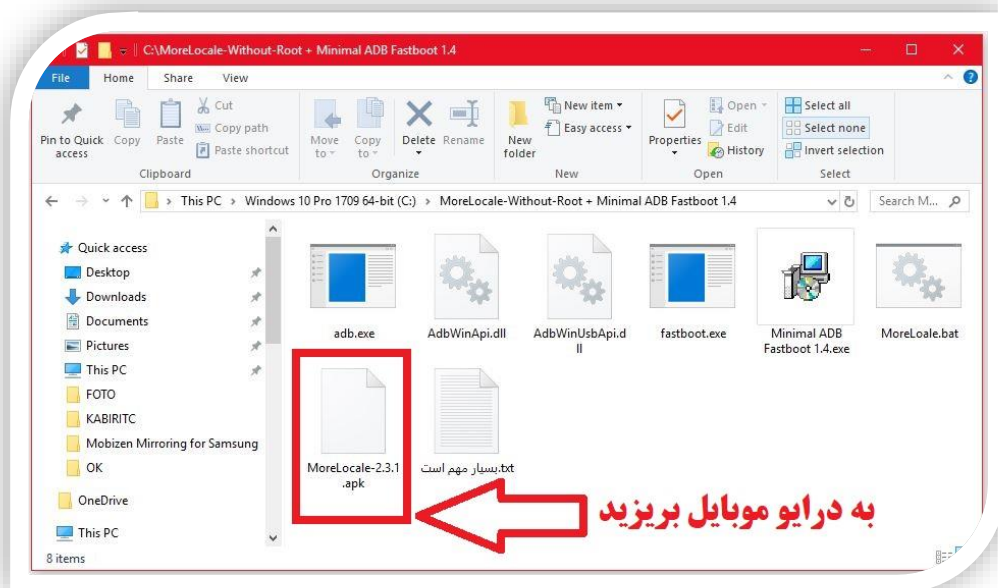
C:\MoreLocale-Without-Root + Minimal ADB Fastboot 1.4

File Home Share View

Pin to Quick access Copy Paste Cut Copy path Paste shortcut
Clipboard

Move to Copy to Delete Rename
Organize

New folder New item Easy access
New

Properties Open Edit History
Open

Select all Select none Invert selection
Select

This PC > Windows 10 Pro 1709 64-bit (C:) > MoreLocale-Without-Root + Minimal ADB Fastboot 1.4

Search M...

Quick access
Desktop
Downloads
Documents
Pictures
This PC
FOTO
KABIRITC
Mobizen Mirroring for Samsung
OK
OneDrive
This PC

adb.exe
AdbWinApi.dll
AdbWinUsbApi.dll
fastboot.exe
Minimal ADB Fastboot 1.4.exe
MoreLoale.bat
MoreLocale-2.3.1.apk
بسیار مهم است.txt

به درایو موبایل بریزید

8 items